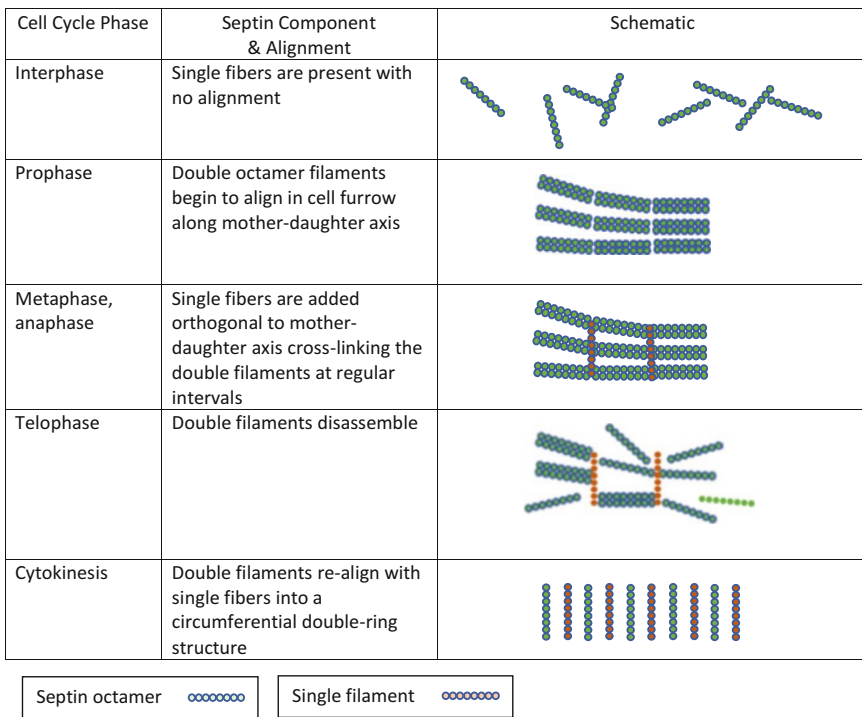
| Cell Cycle Phase | Septin Component & Alignment | Schematic |
|---|---|---|
| Interphase | Single fibers are present with no alignment | |
| Prophase | Double octamer filaments begin to align in cell furrow along mother-daughter axis | |
| Metaphase, anaphase | Single fibers are added orthogonal to mother-daughter axis cross-linking the double filaments at regular intervals | |
| Telophase | Double filaments disassemble | |
| Cytokinesis | Double filaments re-align with single fibers into a circumferential double-ring structure | |

Septin octamer

Single filament